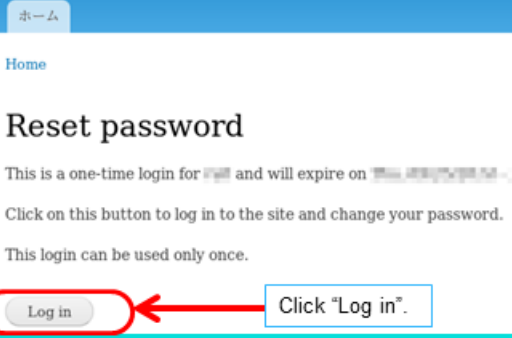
ホーム

Home

Reset password

This is a one-time login for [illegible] and will expire on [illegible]

Click on this button to log in to the site and change your password.

This login can be used only once.

Log in

Click “Log in”.